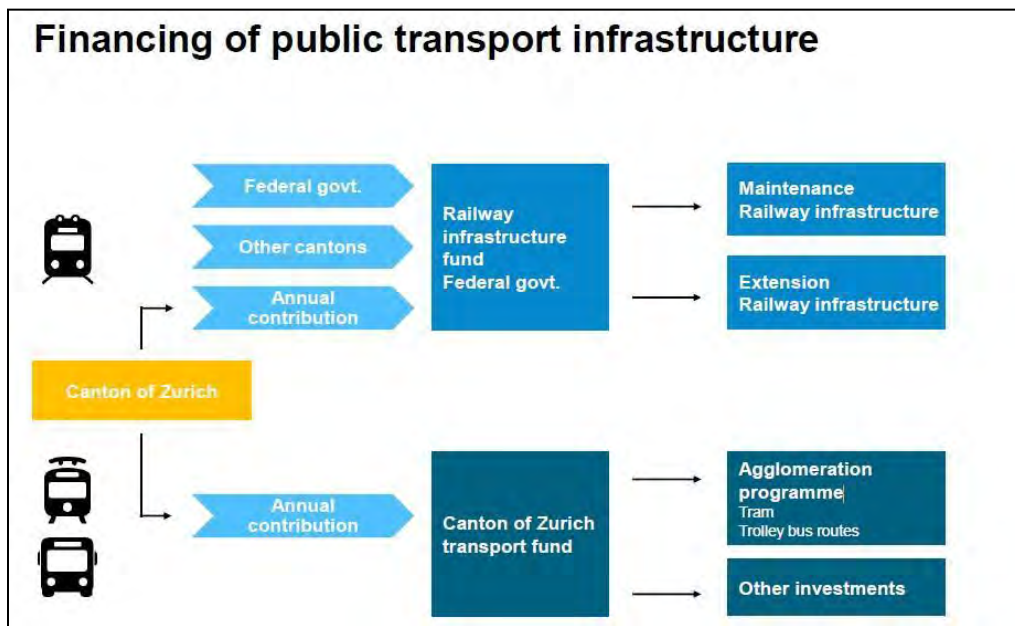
Financing of public transport infrastructure

Federal govt.

Other cantons

Annual contribution

Railway infrastructure fund Federal govt.

Maintenance Railway infrastructure

Extension Railway infrastructure

Canton of Zurich

Annual contribution

Canton of Zurich transport fund

Agglomeration programme
Tram
Trolley bus routes

Other investments